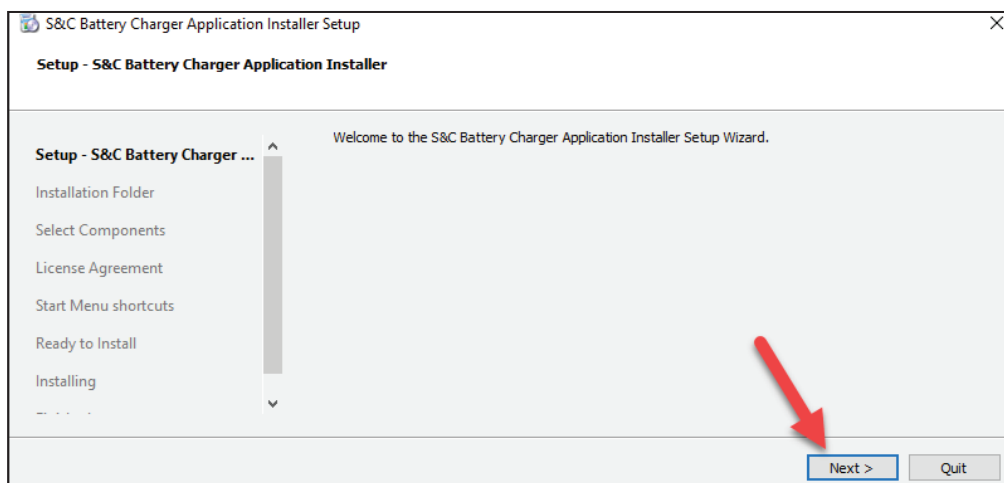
S&C Battery Charger Application Installer Setup

Setup - S&C Battery Charger Application Installer

Setup - S&C Battery Charger ...
Installation Folder
Select Components
License Agreement
Start Menu shortcuts
Ready to Install
Installing
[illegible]

Welcome to the S&C Battery Charger Application Installer Setup Wizard.

Next >
Quit